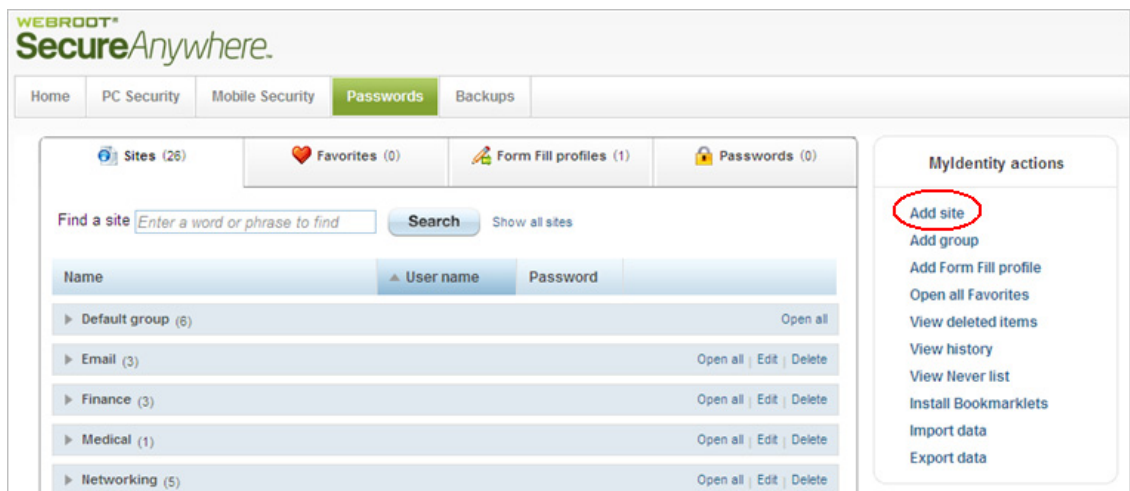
WEBROOT®
SecureAnywhere.

Home | PC Security | Mobile Security | Passwords | Backups

Sites (26) | Favorites (0) | Form Fill profiles (1) | Passwords (0)

Find a site Enter a word or phrase to find Search Show all sites

| Name | User name | Password |
|---|---|---|
| Default group (6) | | Open all |
| Email (3) | | Open all \| Edit \| Delete |
| Finance (3) | | Open all \| Edit \| Delete |
| Medical (1) | | Open all \| Edit \| Delete |
| Networking (5) | | Open all \| Edit \| Delete |

MyIdentity actions

Add site
Add group
Add Form Fill profile
Open all Favorites
View deleted items
View history
View Never list
Install Bookmarklets
Import data
Export data